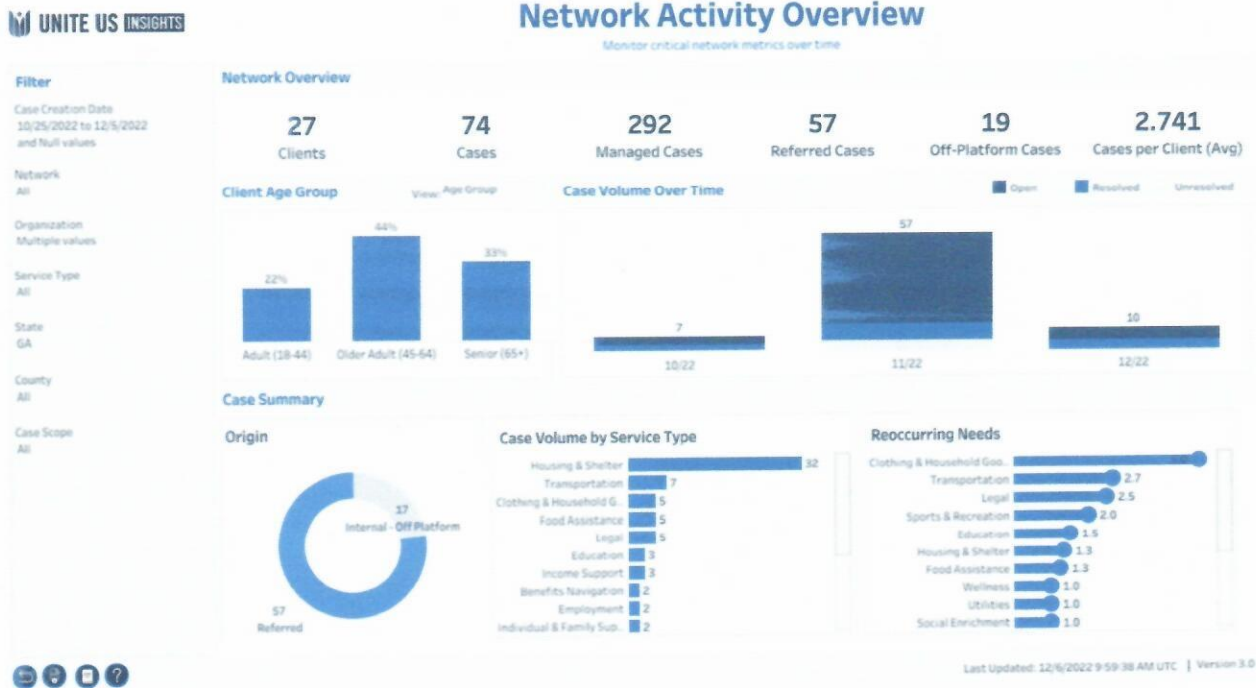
UNITE US INSIGHTS

Network Activity Overview

Monitor critical network metrics over time

Filter

Case Creation Date
10/25/2022 to 12/6/2022 and Null values

Network
All

Organization
Multiple values

Service Type
All

State
GA

County
All

Case Scope
All

Network Overview

27
Clients

74
Cases

292
Managed Cases

57
Referred Cases

19
Off-Platform Cases

2.741
Cases per Client (Avg)

Client Age Group

View: Age Group

22%
Adult (18-44)

44%
Older Adult (45-64)

33%
Senior (65+)

Case Volume Over Time

Open
Resolved
Unresolved

7
10/22

57
11/22

10
12/22

Case Summary

Origin

17
Internal - Off Platform

57
Referred

Case Volume by Service Type

| Service Type | Cases |
|---|---|
| Housing & Shelter | 32 |
| Transportation | 7 |
| Clothing & Household G.. | 5 |
| Food Assistance | 5 |
| Legal | 5 |
| Education | 3 |
| Income Support | 3 |
| Benefits Navigation | 2 |
| Employment | 2 |
| Individual & Family Sup.. | 2 |

Reoccurring Needs

| Need | Value |
|---|---|
| Clothing & Household Goo.. | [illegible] |
| Transportation | 2.7 |
| Legal | 2.5 |
| Sports & Recreation | 2.0 |
| Education | 1.5 |
| Housing & Shelter | 1.3 |
| Food Assistance | 1.3 |
| Wellness | 1.0 |
| Utilities | 1.0 |
| Social Enrichment | 1.0 |

Last Updated: 12/6/2022 9:59:38 AM UTC | Version 3.0